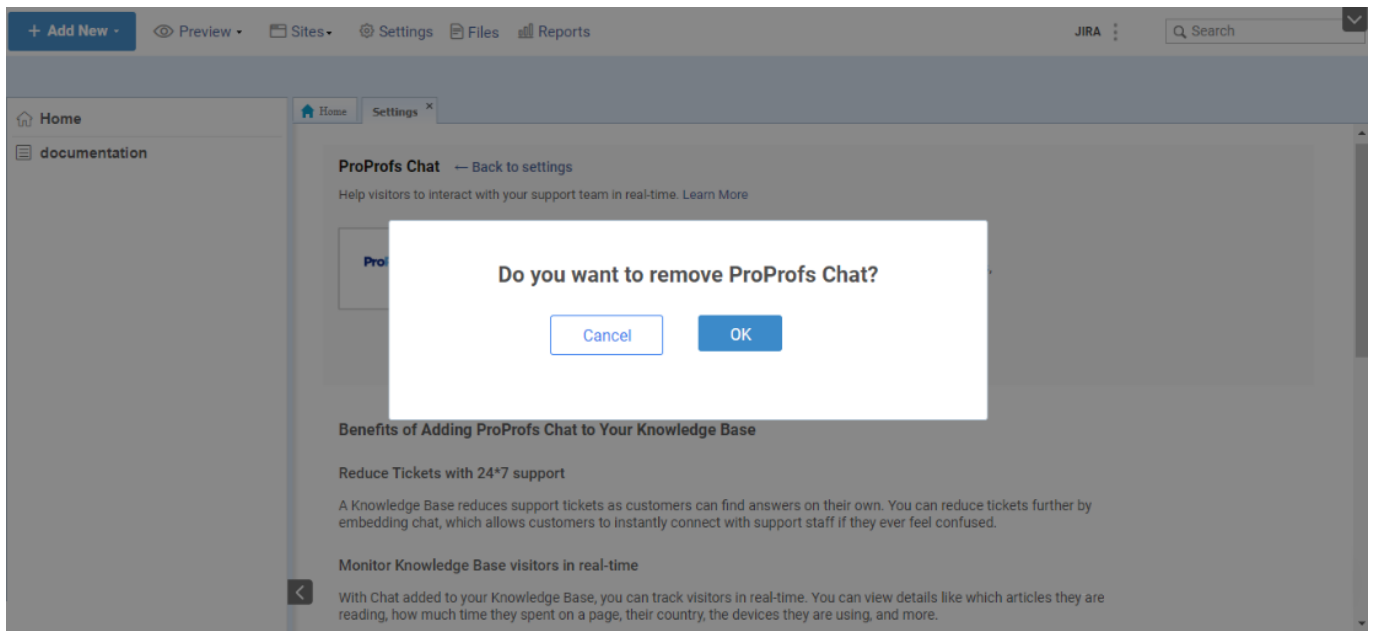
+ Add New ▾ Preview ▾ Sites ▾ Settings Files Reports JIRA Search

Home
documentation

Home Settings ×

ProProfs Chat ← Back to settings

Help visitors to interact with your support team in real-time. Learn More

Pro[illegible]

Do you want to remove ProProfs Chat?

Cancel OK

Benefits of Adding ProProfs Chat to Your Knowledge Base

Reduce Tickets with 24*7 support

A Knowledge Base reduces support tickets as customers can find answers on their own. You can reduce tickets further by embedding chat, which allows customers to instantly connect with support staff if they ever feel confused.

Monitor Knowledge Base visitors in real-time

With Chat added to your Knowledge Base, you can track visitors in real-time. You can view details like which articles they are reading, how much time they spent on a page, their country, the devices they are using, and more.